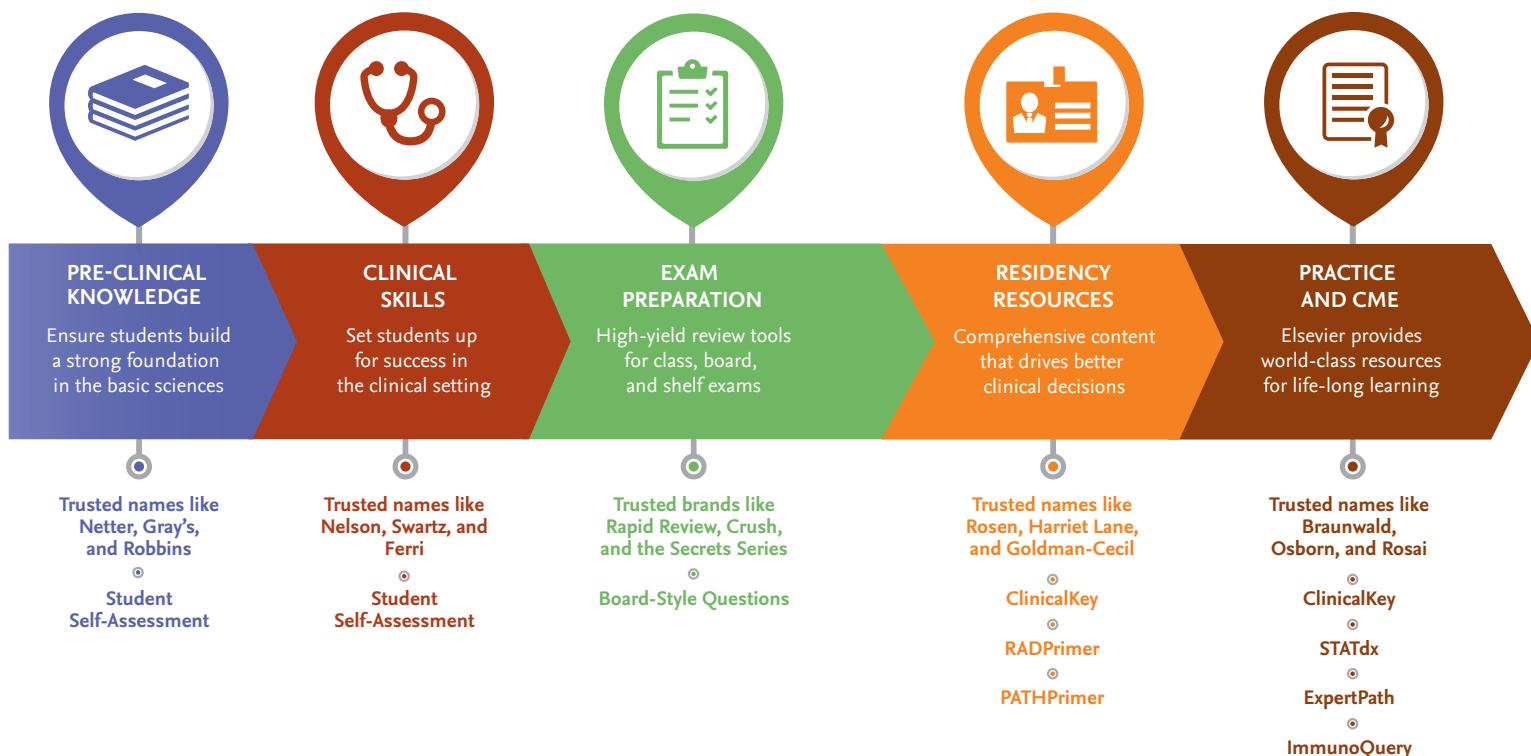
PRE-CLINICAL KNOWLEDGE

Ensure students build a strong foundation in the basic sciences

Trusted names like Netter, Gray's, and Robbins

Student Self-Assessment

CLINICAL SKILLS

Set students up for success in the clinical setting

Trusted names like Nelson, Swartz, and Ferri

Student Self-Assessment

EXAM PREPARATION

High-yield review tools for class, board, and shelf exams

Trusted brands like Rapid Review, Crush, and the Secrets Series

Board-Style Questions

RESIDENCY RESOURCES

Comprehensive content that drives better clinical decisions

Trusted names like Rosen, Harriet Lane, and Goldman-Cecil

ClinicalKey

RADPrimer

PATHPrimer

PRACTICE AND CME

Elsevier provides world-class resources for life-long learning

Trusted names like Braunwald, Osborn, and Rosai

ClinicalKey

STATdx

ExpertPath

ImmunoQuery